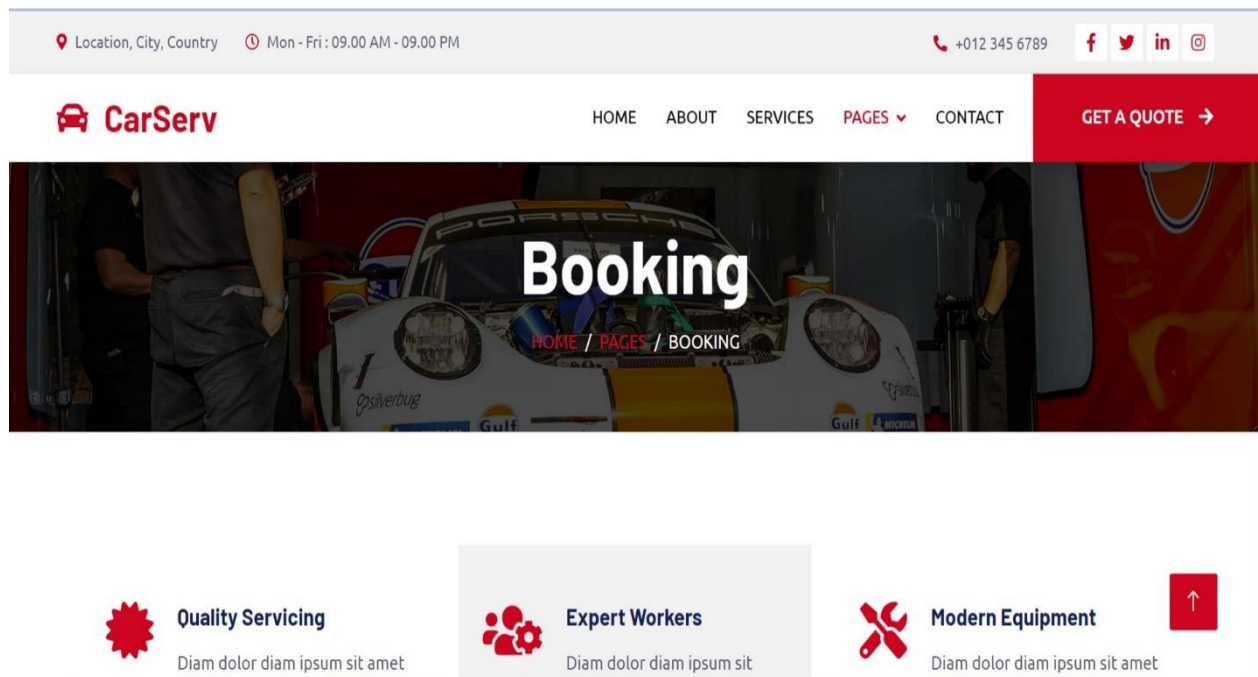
Location, City, Country Mon - Fri : 09.00 AM - 09.00 PM +012 345 6789

CarServ

HOME ABOUT SERVICES PAGES CONTACT GET A QUOTE

Booking

HOME / PAGES / BOOKING

Quality Servicing

Diam dolor diam ipsum sit amet

Expert Workers

Diam dolor diam ipsum sit

Modern Equipment

Diam dolor diam ipsum sit amet